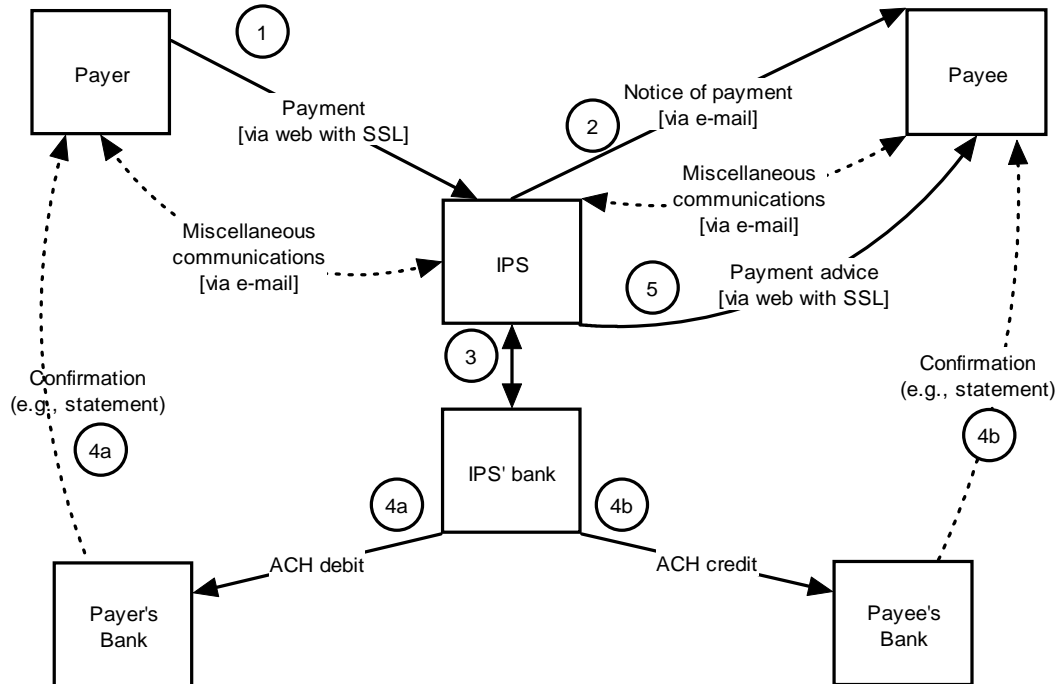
1

Payer

Payment
[via web with SSL]

Notice of payment
[via e-mail]

2

Payee

Miscellaneous
communications
[via e-mail]

Miscellaneous
communications
[via e-mail]

IPS

5

Payment advice
[via web with SSL]

3

Confirmation
(e.g., statement)

4a

Confirmation
(e.g., statement)

4b

IPS' bank

4a

4b

ACH debit

ACH credit

Payer's
Bank

Payee's
Bank